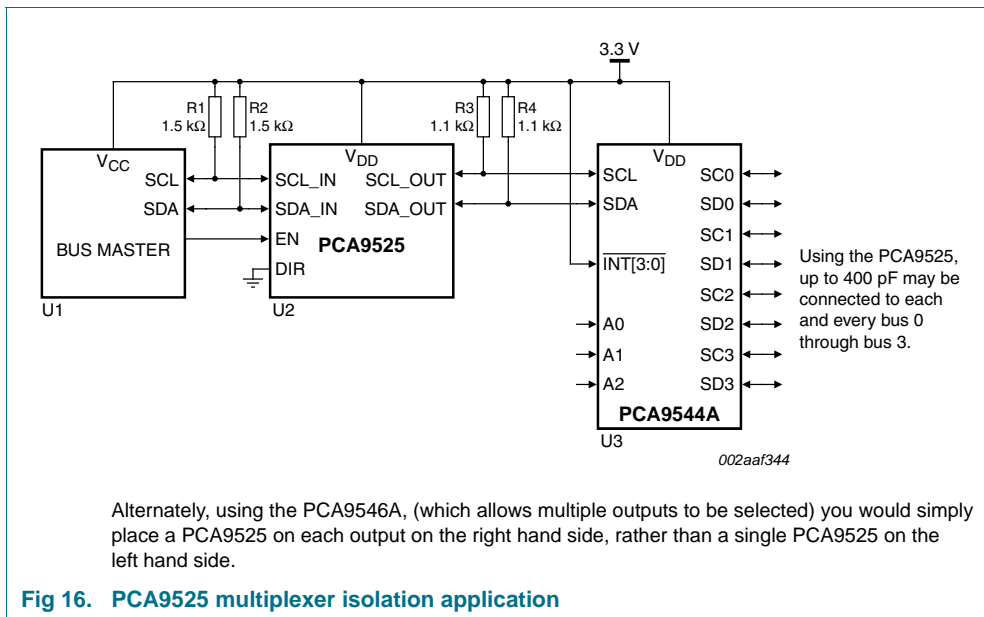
3.3 V

R1
1.5 kΩ

R2
1.5 kΩ

R3
1.1 kΩ

R4
1.1 kΩ

$V_{CC}$
SCL
SDA
BUS MASTER
U1

$V_{DD}$
SCL_IN
SCL_OUT
SDA_IN
SDA_OUT
EN
PCA9525
DIR
U2

$V_{DD}$
SCL
SDA
$\overline{INT[3:0]}$
A0
A1
A2
SC0
SD0
SC1
SD1
SC2
SD2
SC3
SD3
PCA9544A
U3

Using the PCA9525, up to 400 pF may be connected to each and every bus 0 through bus 3.

002aaf344

Alternately, using the PCA9546A, (which allows multiple outputs to be selected) you would simply place a PCA9525 on each output on the right hand side, rather than a single PCA9525 on the left hand side.

Fig 16. PCA9525 multiplexer isolation application